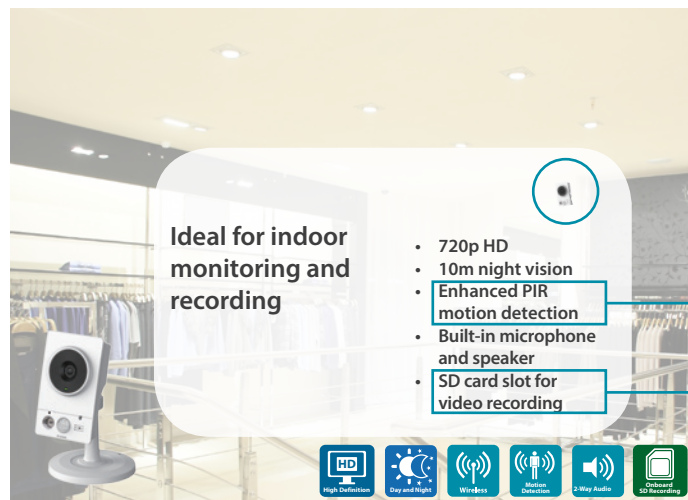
Ideal for indoor monitoring and recording

- 720p HD
- 10m night vision
- Enhanced PIR motion detection
- Built-in microphone and speaker
- SD card slot for video recording

HD
High Definition

Day and Night

Wireless

Motion Detection

2-Way Audio

Onboard SD Recording